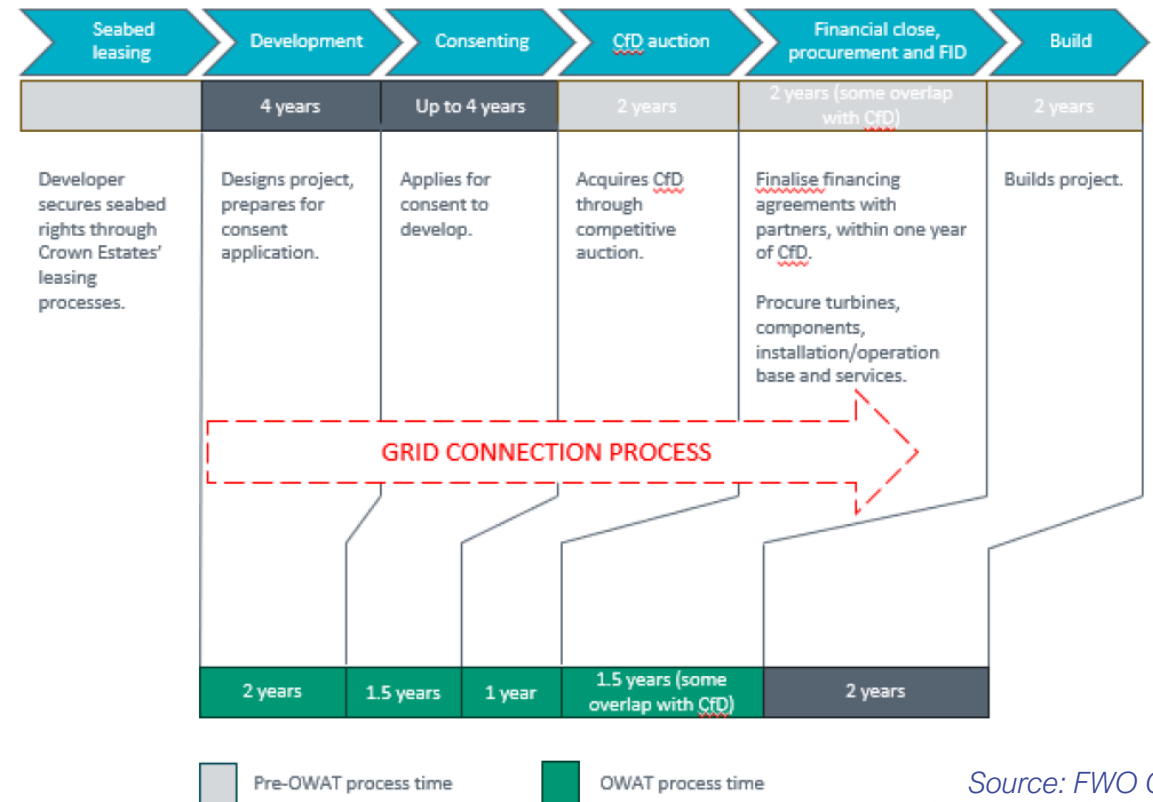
| Seabed leasing | Development | Consenting | CfD auction | Financial close, procurement and FID | Build |
|---|---|---|---|---|---|
| | 4 years | Up to 4 years | 2 years | 2 years (some overlap with CfD) | 2 years |
| Developer secures seabed rights through Crown Estates' leasing processes. | Designs project, prepares for consent application. | Applies for consent to develop. | Acquires CfD through competitive auction. | Finalise financing agreements with partners, within one year of CfD. Procure turbines, components, installation/operation base and services. | Builds project. |

GRID CONNECTION PROCESS

| 2 years | 1.5 years | 1 year | 1.5 years (some overlap with CfD) | 2 years |
|---|---|---|---|---|

Pre-OWAT process time

OWAT process time

Source: FWO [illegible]